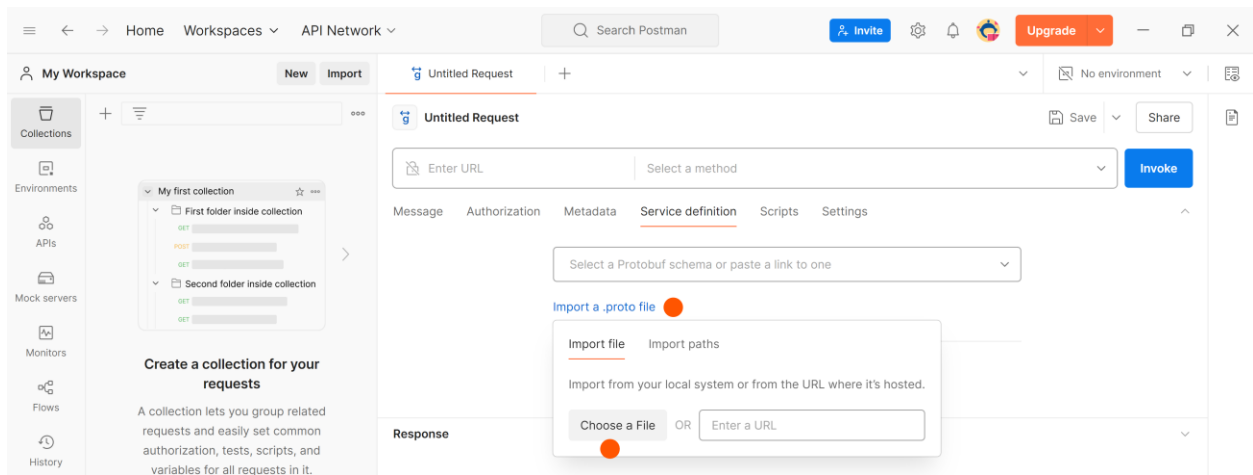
Home Workspaces API Network

Search Postman

Invite Upgrade

My Workspace New Import

Untitled Request +

No environment

Collections

Environments

APIs

Mock servers

Monitors

Flows

History

My first collection

First folder inside collection

GET

POST

GET

Second folder inside collection

GET

GET

Create a collection for your requests

A collection lets you group related requests and easily set common authorization, tests, scripts, and variables for all requests in it.

Untitled Request

Save Share

Enter URL Select a method Invoke

Message Authorization Metadata Service definition Scripts Settings

Select a Protobuf schema or paste a link to one

Import a .proto file

Import file Import paths

Import from your local system or from the URL where it's hosted.

Choose a File OR Enter a URL

Response